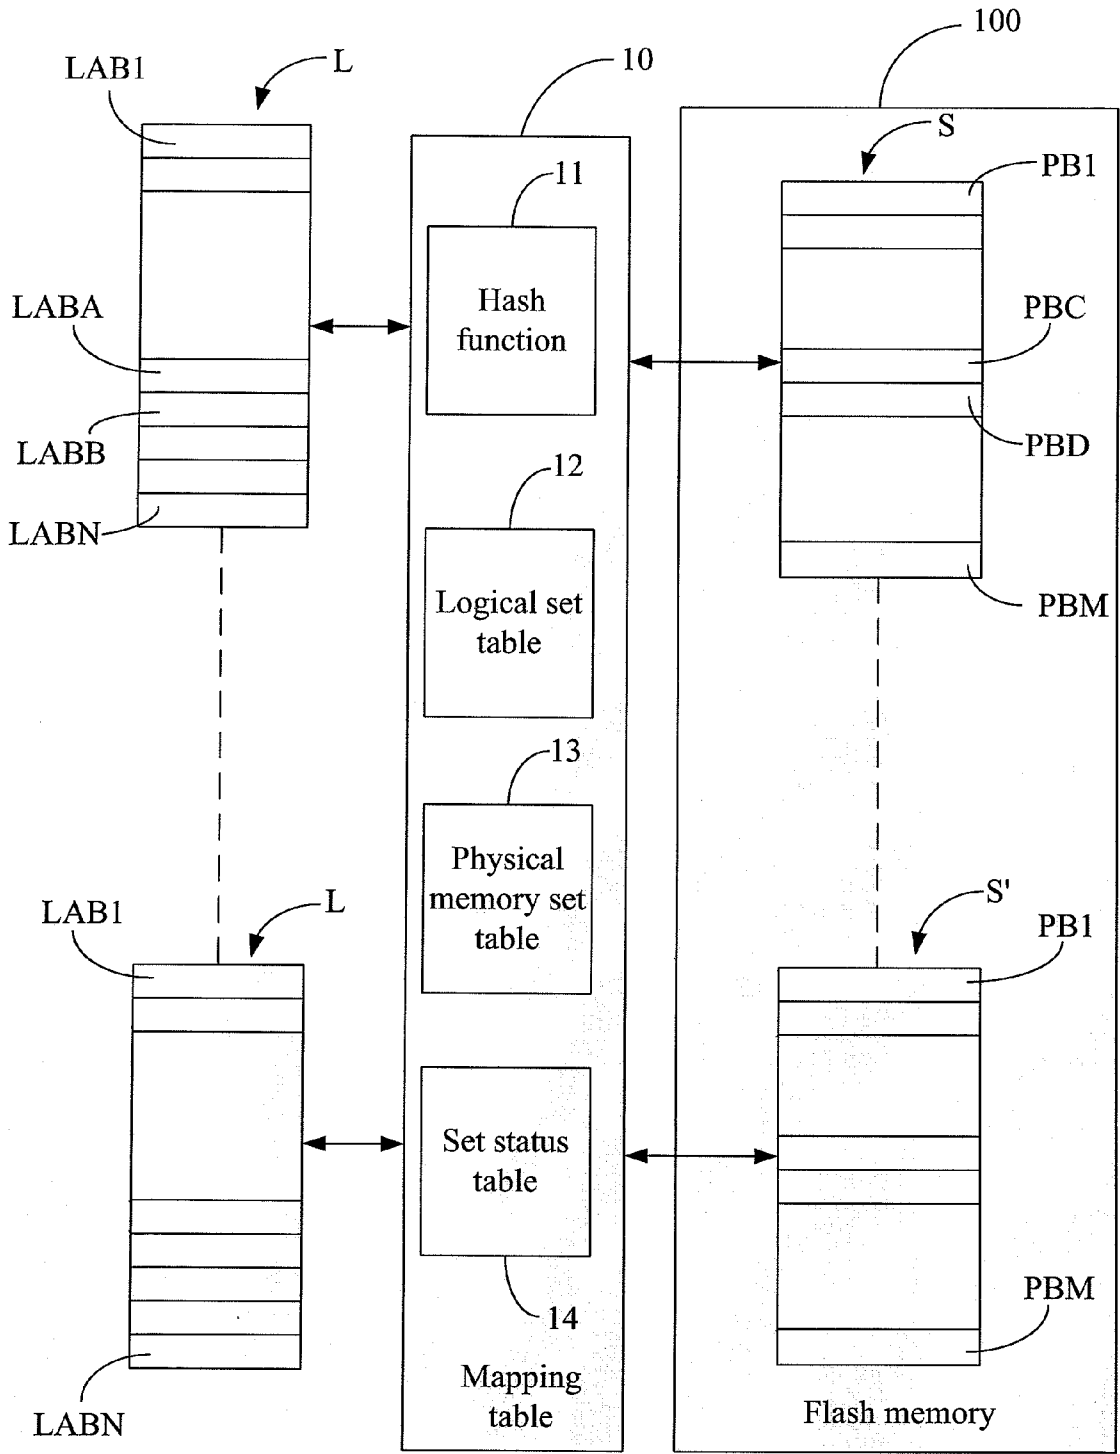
100

LAB1

L

10

S

11

PB1

Hash function

LABA

PBC

LABB

PBD

LABN

12

Logical set table

PBM

13

Physical memory set table

LAB1

L

S'

PB1

Set status table

14

PBM

LABN

Mapping table

Flash memory